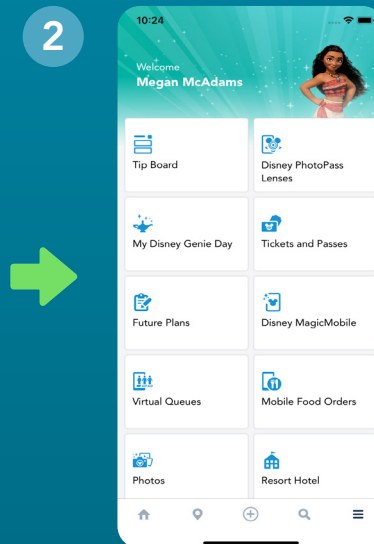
2

10:24

Welcome
Megan McAdams

Tip Board

Disney PhotoPass Lenses

My Disney Genie Day

Tickets and Passes

Future Plans

Disney MagicMobile

Virtual Queues

Mobile Food Orders

Photos

Resort Hotel